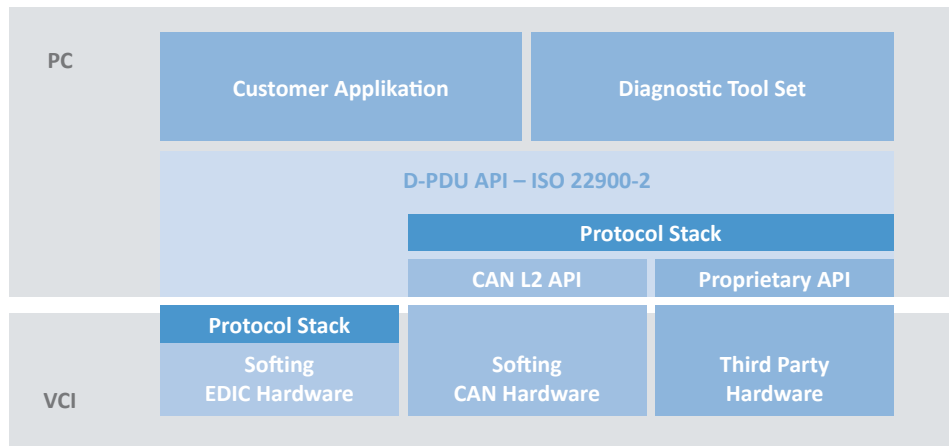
PC

Customer Applikation

Diagnostic Tool Set

D-PDU API – ISO 22900-2

Protocol Stack

CAN L2 API

Proprietary API

VCI

Protocol Stack

Softing EDIC Hardware

Softing CAN Hardware

Third Party Hardware